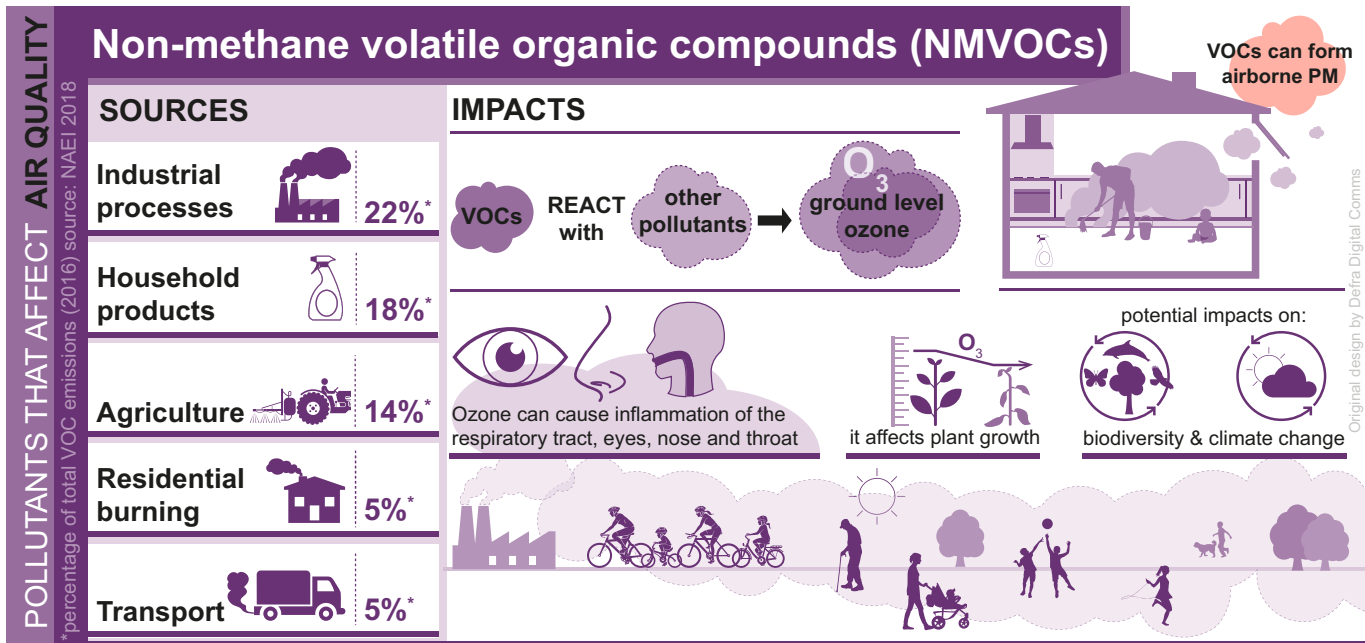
POLLUTANTS THAT AFFECT AIR QUALITY

*percentage of total VOC emissions (2016) source: NAEI 2018

Non-methane volatile organic compounds (NMVOCs)

VOCs can form airborne PM

SOURCES

Industrial processes 22%*

Household products 18%*

Agriculture 14%*

Residential burning 5%*

Transport 5%*

IMPACTS

VOCs REACT with other pollutants ➡ $O_3$ ground level ozone

Ozone can cause inflammation of the respiratory tract, eyes, nose and throat

$O_3$

it affects plant growth

potential impacts on:

biodiversity & climate change

Original design by Defra Digital Comms